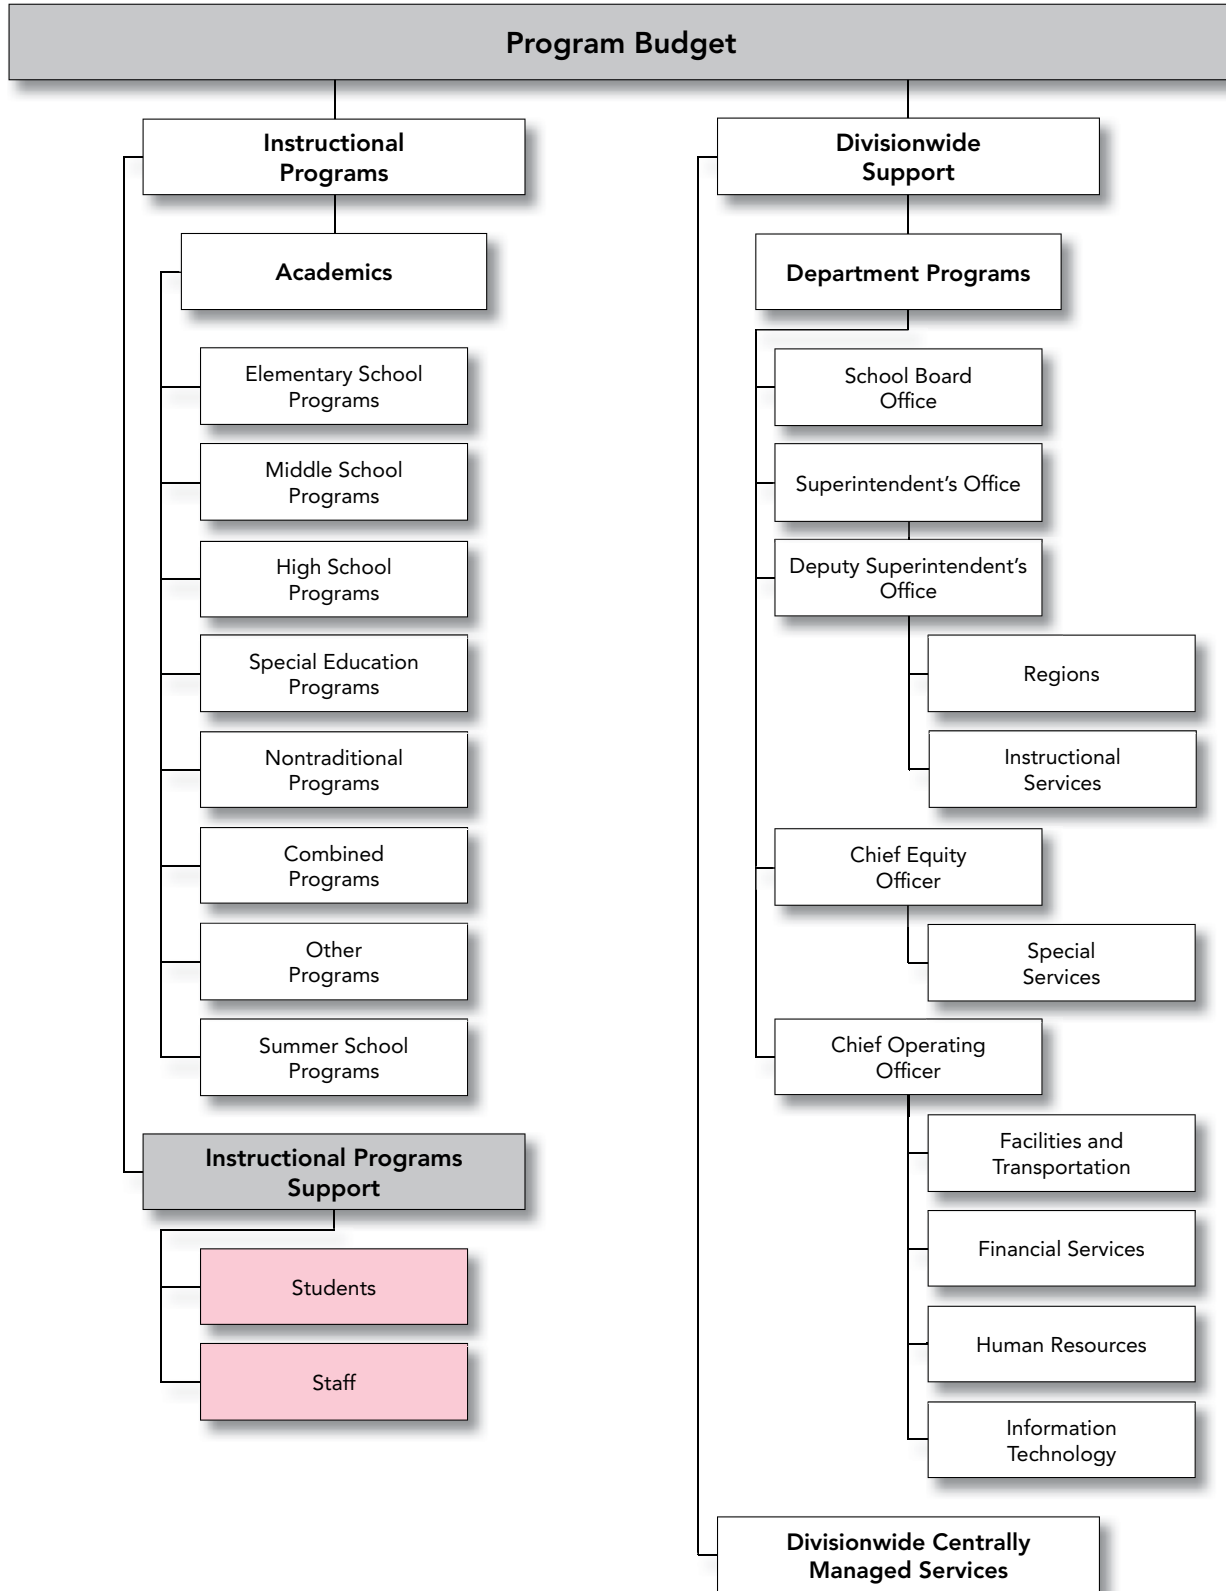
Program Budget

Instructional Programs

Academics

Elementary School Programs

Middle School Programs

High School Programs

Special Education Programs

Nontraditional Programs

Combined Programs

Other Programs

Summer School Programs

Instructional Programs Support

Students

Staff

Divisionwide Support

Department Programs

School Board Office

Superintendent's Office

Deputy Superintendent's Office

Regions

Instructional Services

Chief Equity Officer

Special Services

Chief Operating Officer

Facilities and Transportation

Financial Services

Human Resources

Information Technology

Divisionwide Centrally Managed Services